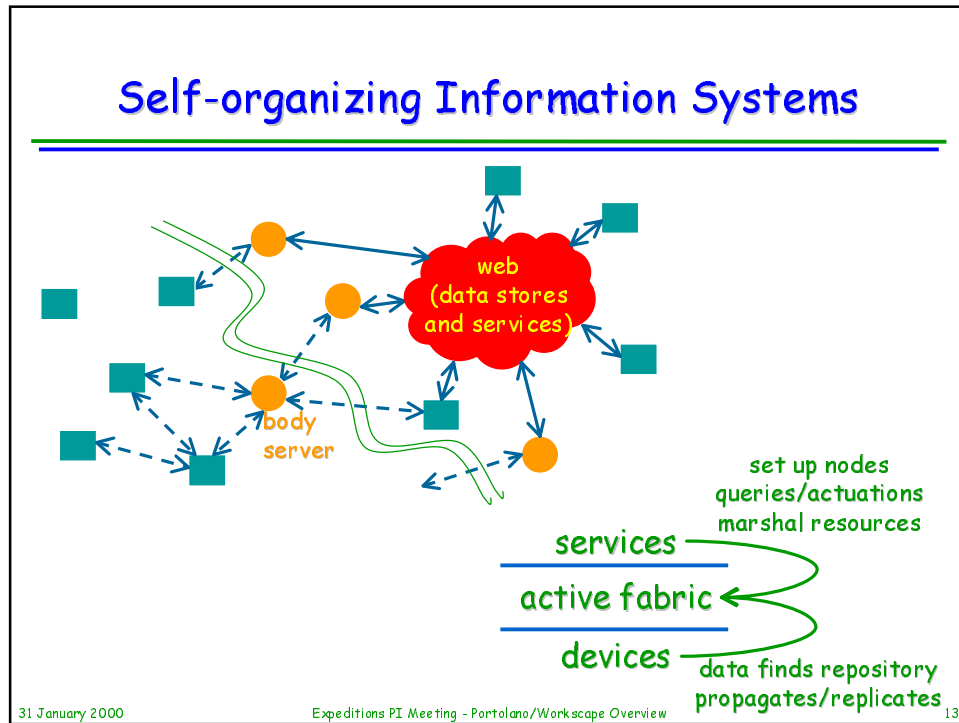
Self-organizing Information Systems

web
(data stores
and services)

body
server

set up nodes
queries/actuations
marshal resources

services

active fabric

devices

data finds repository
propagates/replicates

31 January 2000

Expeditions PI Meeting - Portolano/Workscape Overview

13